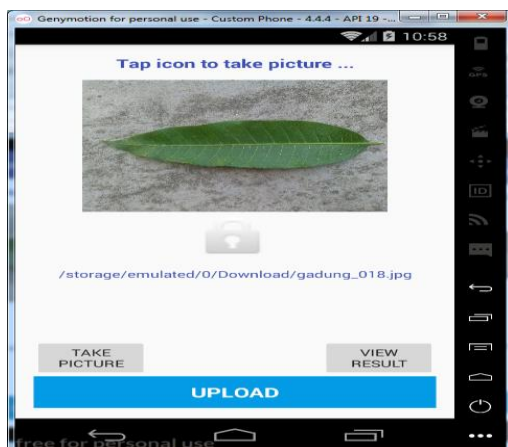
Genymotion for personal use - Custom Phone - 4.4.4 - API 19 - ...

10:58

GPS

ID

Tap icon to take picture ...

/storage/emulated/0/Download/gadung_018.jpg

TAKE PICTURE

VIEW RESULT

UPLOAD

free for personal use